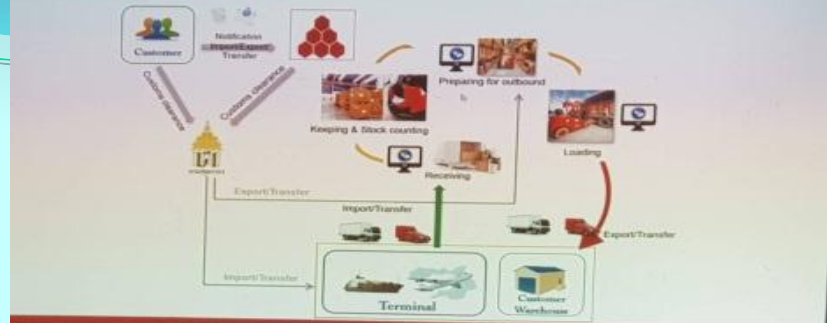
Customer

Notification
Import/Export
Transfer

Customs clearance

Customs clearance

Preparing for outbound

Keeping & Stock counting

Loading

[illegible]

Receiving

Export/Transfer

Import/Transfer

Export/Transfer

Import/Transfer

Terminal

Customer
Warehouse